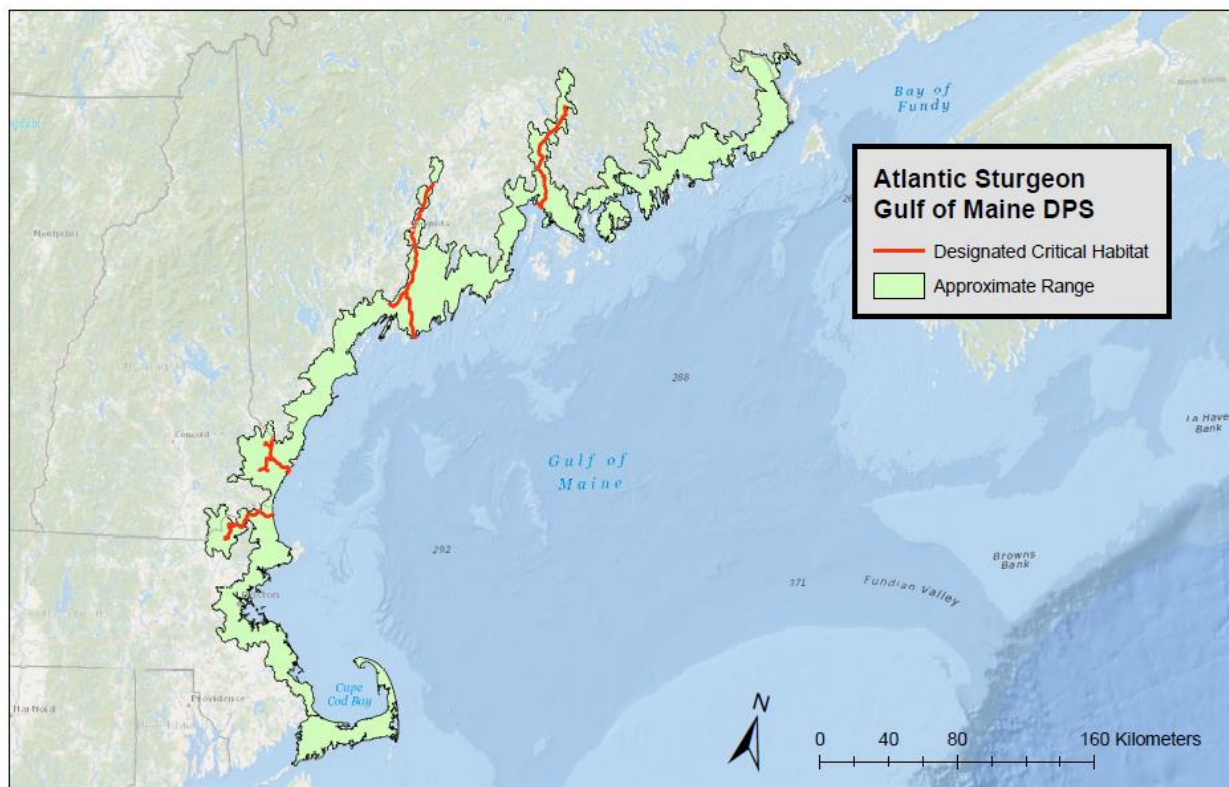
Atlantic Sturgeon
Gulf of Maine DPS

Designated Critical Habitat

Approximate Range

Bay of Fundy

Gulf of Maine

288

292

371

Fundian Valley

Browns Bank

La Have Bank

Montpelier

Concord

Boston

Providence

Hartford

Cape Cod Bay

N

0 40 80 160 Kilometers